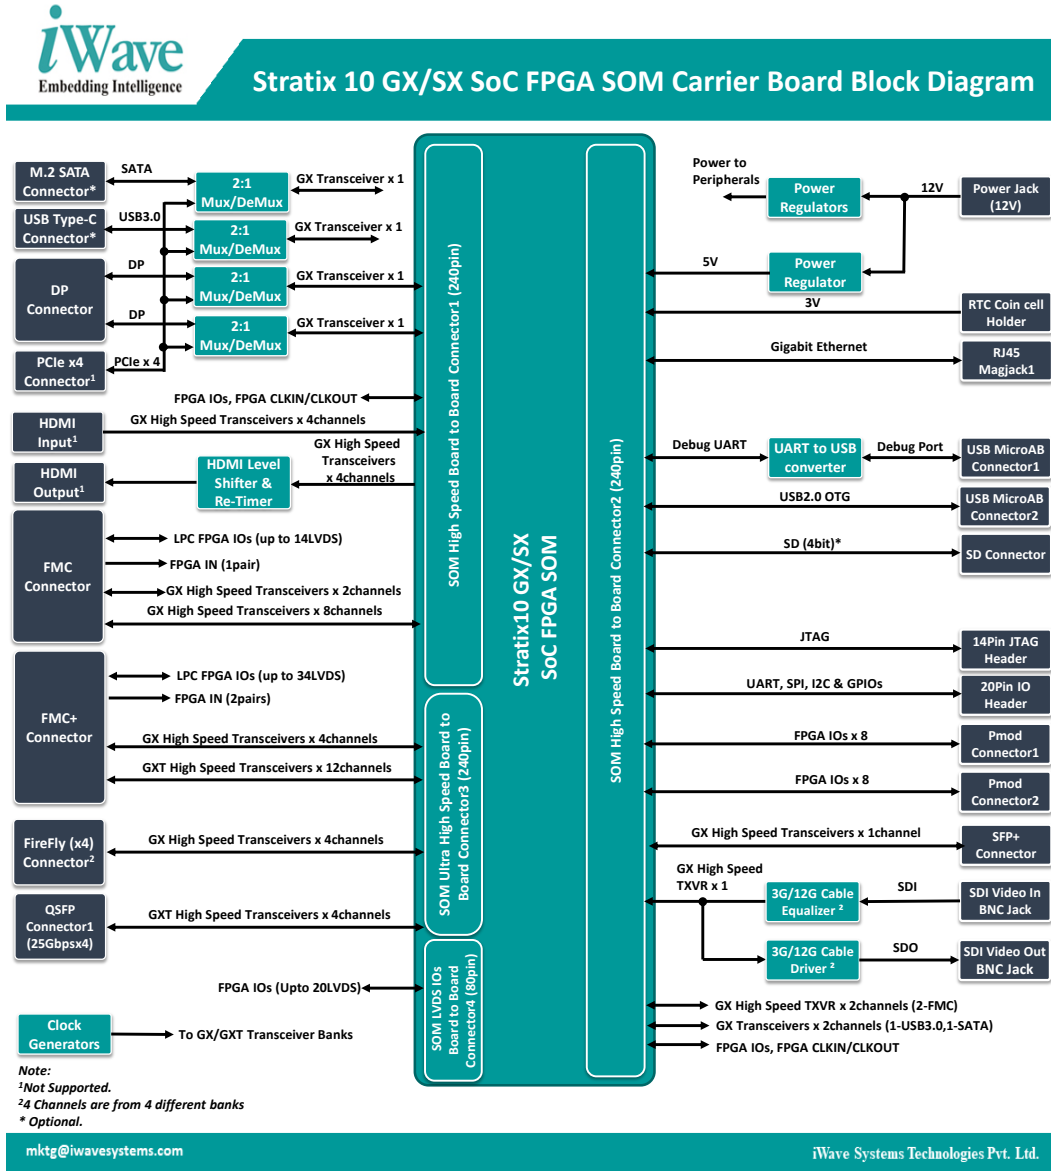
iWave
Embedding Intelligence

Stratix 10 GX/SX SoC FPGA SOM Carrier Board Block Diagram

M.2 SATA Connector*
SATA
2:1 Mux/DeMux
GX Transceiver x 1
USB Type-C Connector*
USB3.0
2:1 Mux/DeMux
GX Transceiver x 1
DP Connector
DP
2:1 Mux/DeMux
GX Transceiver x 1
DP
2:1 Mux/DeMux
GX Transceiver x 1
PCIe x4 Connector$^1$
PCIe x 4
FPGA IOs, FPGA CLKIN/CLKOUT
HDMI Input$^1$
GX High Speed Transceivers x 4channels
HDMI Output$^1$
HDMI Level Shifter & Re-Timer
GX High Speed Transceivers x 4channels
FMC Connector
LPC FPGA IOs (up to 14LVDS)
FPGA IN (1pair)
GX High Speed Transceivers x 2channels
GX High Speed Transceivers x 8channels
FMC+ Connector
LPC FPGA IOs (up to 34LVDS)
FPGA IN (2pairs)
GX High Speed Transceivers x 4channels
GXT High Speed Transceivers x 12channels
FireFly (x4) Connector$^2$
GX High Speed Transceivers x 4channels
QSFP Connector1 (25Gbpsx4)
GXT High Speed Transceivers x 4channels
FPGA IOs (Upto 20LVDS)
Clock Generators
To GX/GXT Transceiver Banks

SOM High Speed Board to Board Connector1 (240pin)
SOM Ultra High Speed Board to Board Connector3 (240pin)
SOM LVDS IOs Board to Board Connector4 (80pin)
Stratix10 GX/SX SoC FPGA SOM
SOM High Speed Board to Board Connector2 (240pin)

Power to Peripherals
Power Regulators
12V
Power Jack (12V)
5V
Power Regulator
3V
RTC Coin cell Holder
Gigabit Ethernet
RJ45 Magjack1
Debug UART
UART to USB converter
Debug Port
USB MicroAB Connector1
USB2.0 OTG
USB MicroAB Connector2
SD (4bit)*
SD Connector
JTAG
14Pin JTAG Header
UART, SPI, I2C & GPIOs
20Pin IO Header
FPGA IOs x 8
Pmod Connector1
FPGA IOs x 8
Pmod Connector2
GX High Speed Transceivers x 1channel
SFP+ Connector
GX High Speed TXVR x 1
3G/12G Cable Equalizer $^2$
SDI
SDI Video In BNC Jack
3G/12G Cable Driver $^2$
SDO
SDI Video Out BNC Jack
GX High Speed TXVR x 2channels (2-FMC)
GX Transceivers x 2channels (1-USB3.0,1-SATA)
FPGA IOs, FPGA CLKIN/CLKOUT

Note:
$^1$Not Supported.
$^2$4 Channels are from 4 different banks
* Optional.

mktg@iwavesystems.com
iWave Systems Technologies Pvt. Ltd.